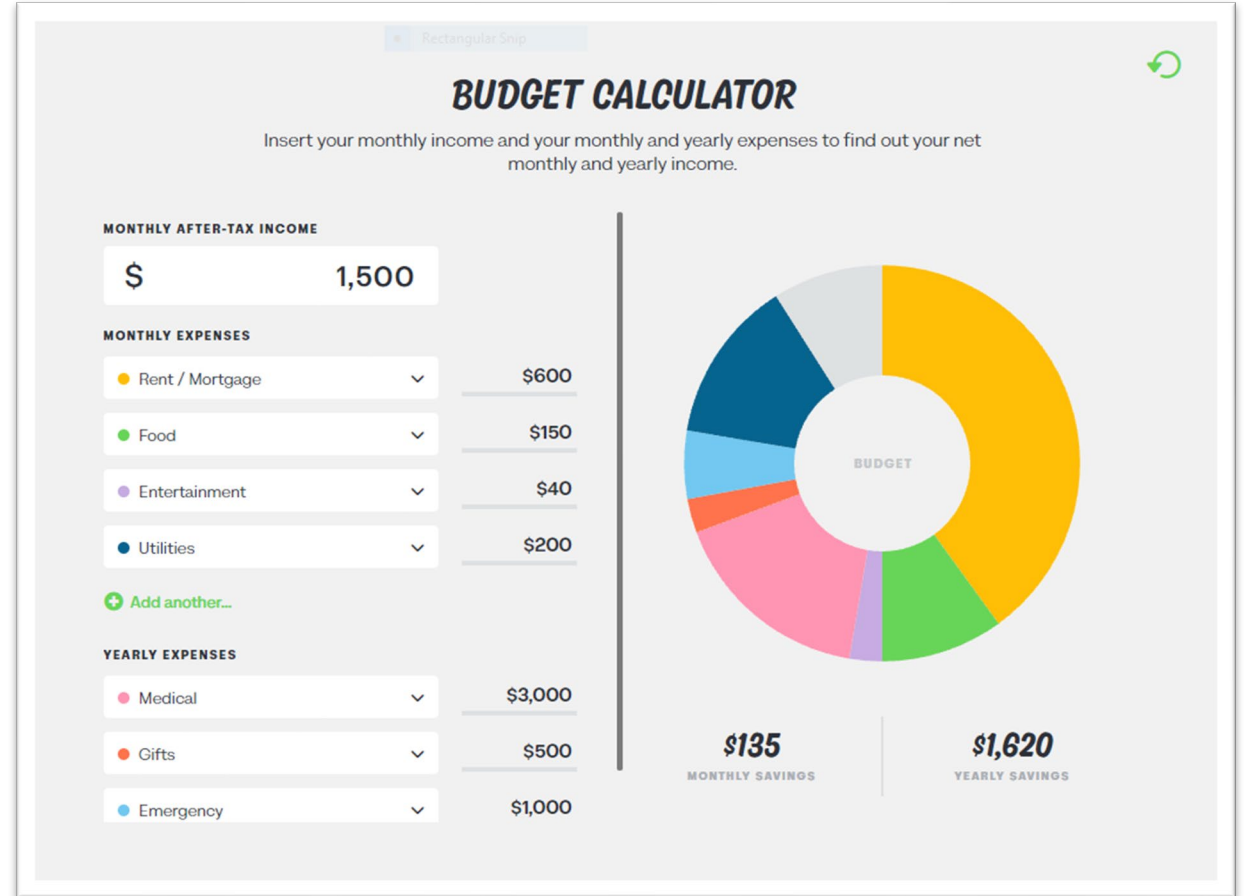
Rectangular Snip

BUDGET CALCULATOR

Insert your monthly income and your monthly and yearly expenses to find out your net monthly and yearly income.

MONTHLY AFTER-TAX INCOME

$ 1,500

MONTHLY EXPENSES

Rent / Mortgage $600

Food $150

Entertainment $40

Utilities $200

Add another...

YEARLY EXPENSES

Medical $3,000

Gifts $500

Emergency $1,000

BUDGET

$135
MONTHLY SAVINGS

$1,620
YEARLY SAVINGS